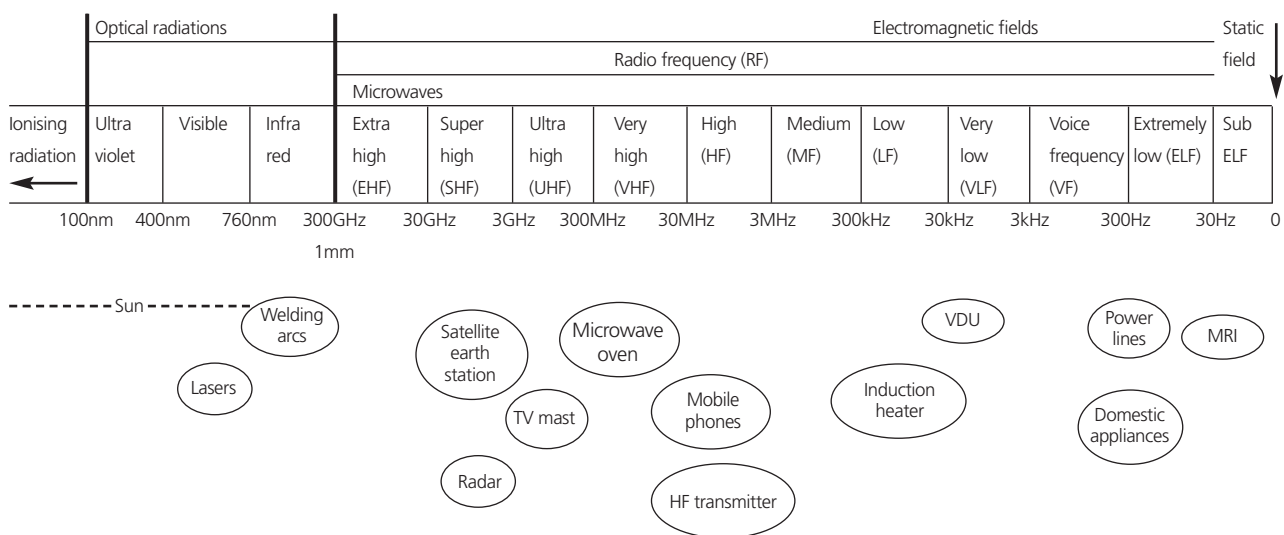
Optical radiations

Electromagnetic fields

Static field

Radio frequency (RF)

Microwaves

| Ionising radiation | Ultra violet | Visible | Infra red | Extra high (EHF) | Super high (SHF) | Ultra high (UHF) | Very high (VHF) | High (HF) | Medium (MF) | Low (LF) | Very low (VLF) | Voice frequency (VF) | Extremely low (ELF) | Sub ELF |
|---|---|---|---|---|---|---|---|---|---|---|---|---|---|---|

100nm 400nm 760nm 300GHz 30GHz 3GHz 300MHz 30MHz 3MHz 300kHz 30kHz 3kHz 300Hz 30Hz 0

1mm

Sun

Welding arcs

Lasers

Satellite earth station

Microwave oven

TV mast

Radar

Mobile phones

HF transmitter

Induction heater

VDU

Power lines

MRI

Domestic appliances